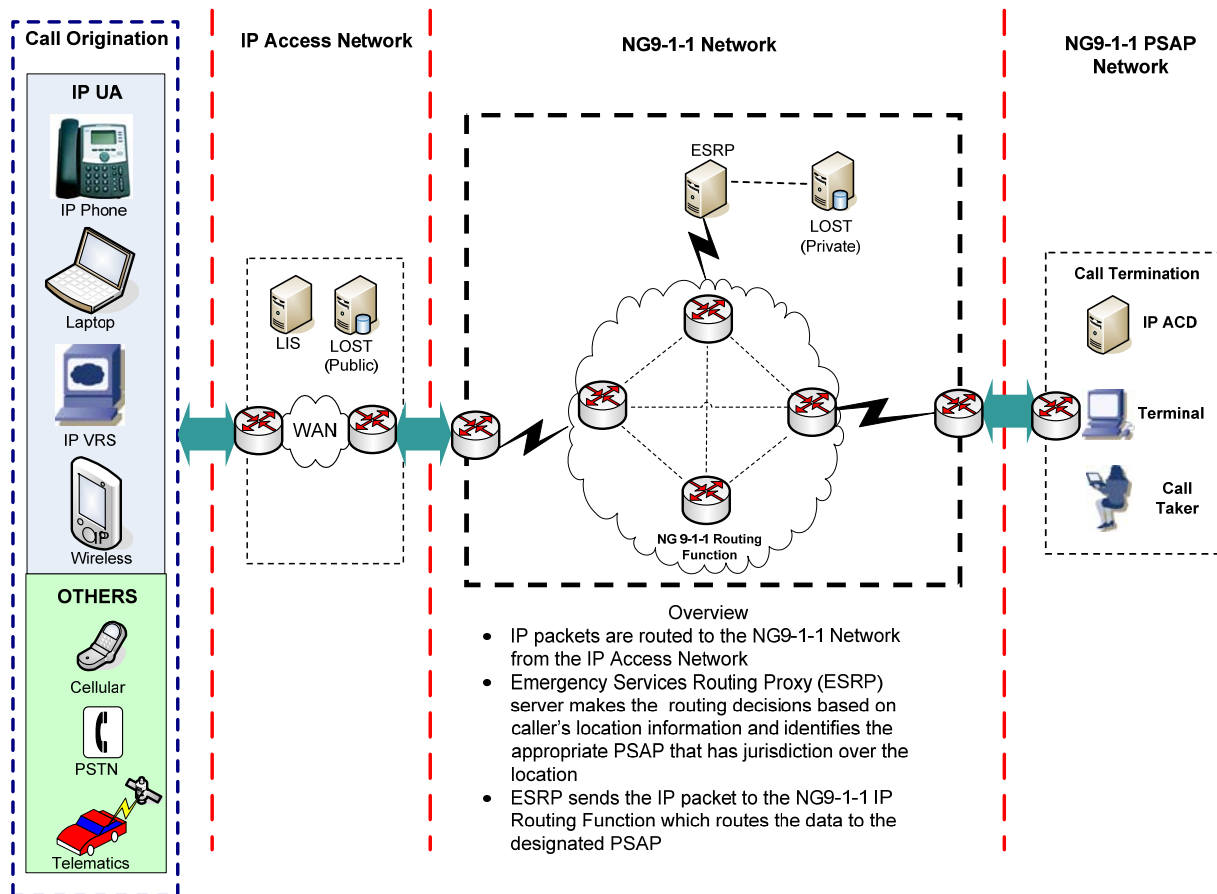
Call Origination

IP UA

IP Phone

Laptop

IP VRS

IP

Wireless

OTHERS

Cellular

PSTN

Telematics

IP Access Network

LIS

LOST (Public)

WAN

NG9-1-1 Network

ESRP

LOST (Private)

NG 9-1-1 Routing Function

NG9-1-1 PSAP Network

Call Termination

IP ACD

Terminal

Call Taker

Overview

- IP packets are routed to the NG9-1-1 Network from the IP Access Network
- Emergency Services Routing Proxy (ESRP) server makes the routing decisions based on caller's location information and identifies the appropriate PSAP that has jurisdiction over the location
- ESRP sends the IP packet to the NG9-1-1 IP Routing Function which routes the data to the designated PSAP